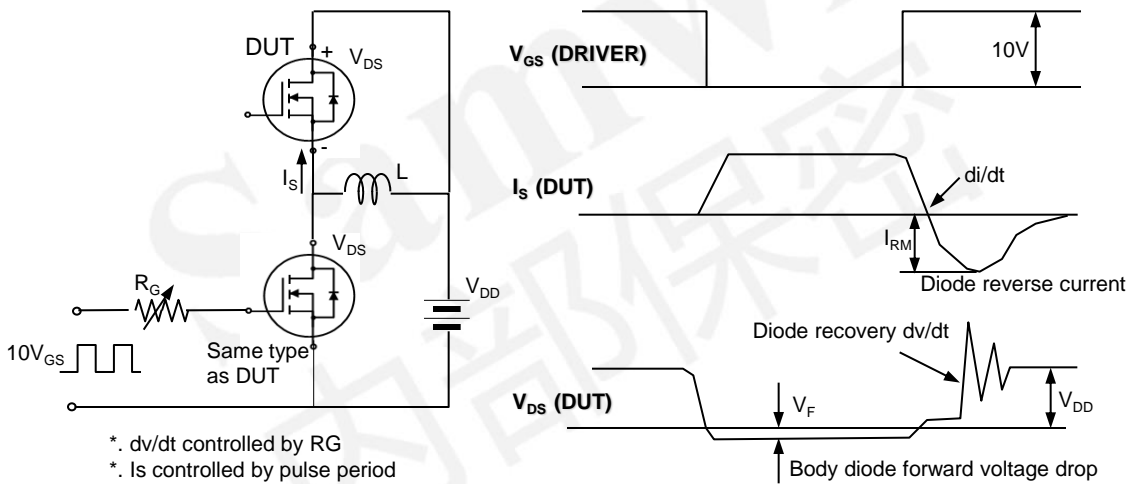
DUT
+
$V_{DS}$
-
$I_S$
L
$V_{DS}$
$R_G$
$V_{DD}$
$10V_{GS}$
Same type as DUT

*. dv/dt controlled by RG
*. Is controlled by pulse period

$V_{GS}$ (DRIVER)
10V
$I_S$ (DUT)
di/dt
$I_{RM}$
Diode reverse current
Diode recovery dv/dt
$V_{DS}$ (DUT)
$V_F$
$V_{DD}$
Body diode forward voltage drop